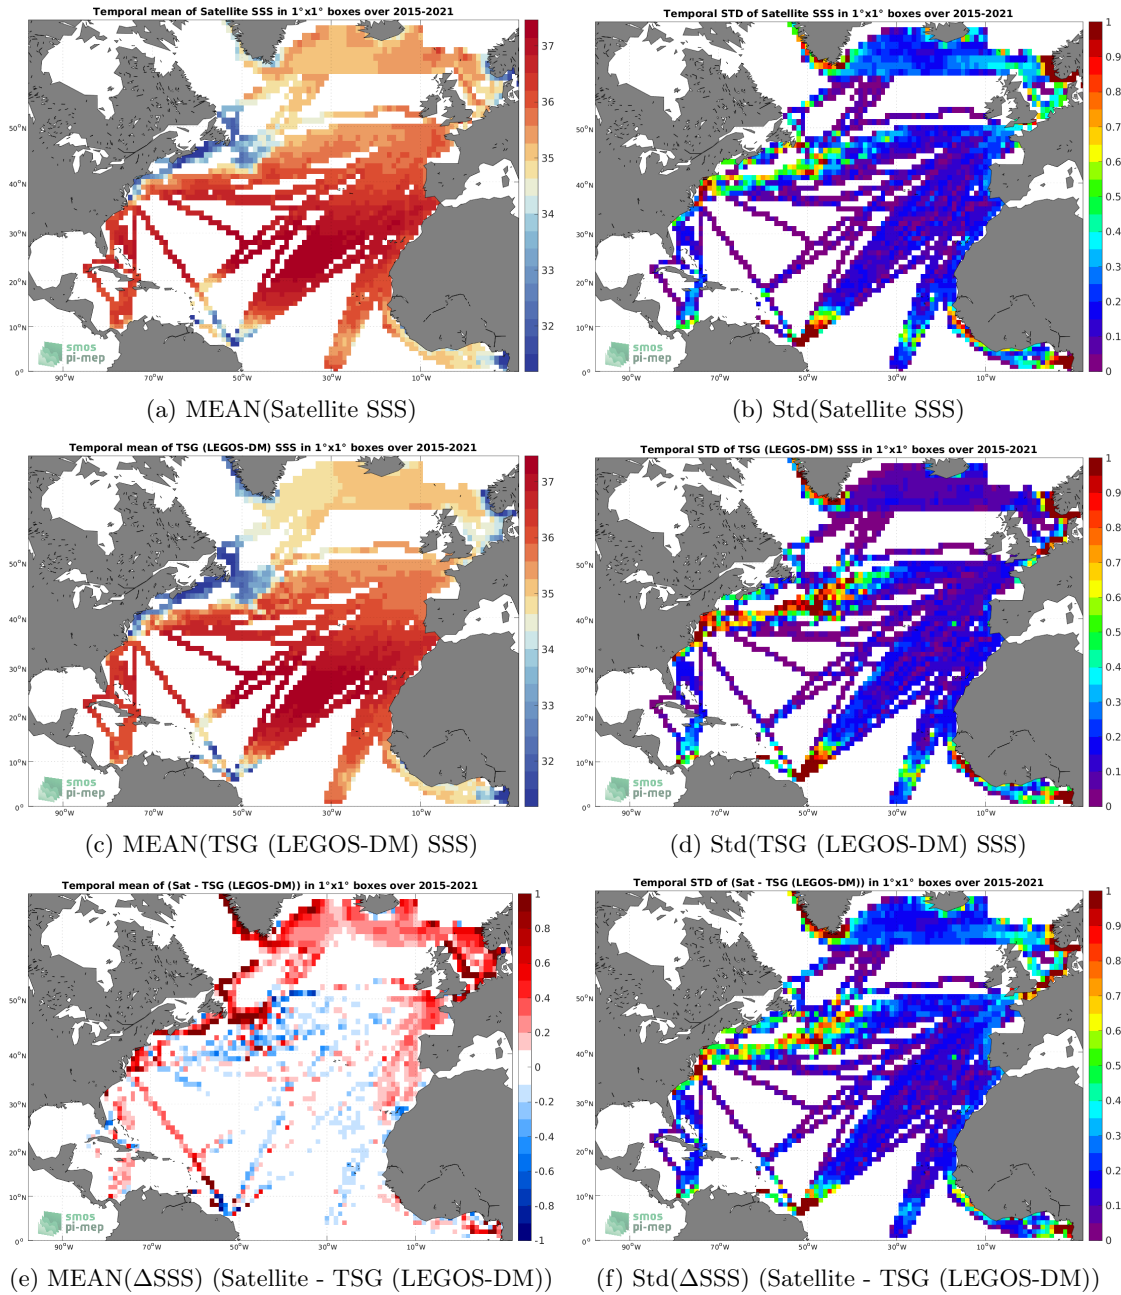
Temporal mean of Satellite SSS in 1°x1° boxes over 2015-2021

37
36
35
34
33
32

50°N
40°N
30°N
20°N
10°N
0°

90°W 70°W 50°W 30°W 10°W

smos
pi-mep

(a) MEAN(Satellite SSS)

Temporal STD of Satellite SSS in 1°x1° boxes over 2015-2021

1
0.9
0.8
0.7
0.6
0.5
0.4
0.3
0.2
0.1
0

50°N
40°N
30°N
20°N
10°N
0°

90°W 70°W 50°W 30°W 10°W

smos
pi-mep

(b) Std(Satellite SSS)

Temporal mean of TSG (LEGOS-DM) SSS in 1°x1° boxes over 2015-2021

37
36
35
34
33
32

50°N
40°N
30°N
20°N
10°N
0°

90°W 70°W 50°W 30°W 10°W

smos
pi-mep

(c) MEAN(TSG (LEGOS-DM) SSS)

Temporal STD of TSG (LEGOS-DM) SSS in 1°x1° boxes over 2015-2021

1
0.9
0.8
0.7
0.6
0.5
0.4
0.3
0.2
0.1
0

50°N
40°N
30°N
20°N
10°N
0°

90°W 70°W 50°W 30°W 10°W

smos
pi-mep

(d) Std(TSG (LEGOS-DM) SSS)

Temporal mean of (Sat - TSG (LEGOS-DM)) in 1°x1° boxes over 2015-2021

1
0.8
0.6
0.4
0.2
0
-0.2
-0.4
-0.6
-0.8
-1

50°N
40°N
30°N
20°N
10°N
0°

90°W 70°W 50°W 30°W 10°W

smos
pi-mep

(e) MEAN($\Delta$SSS) (Satellite - TSG (LEGOS-DM))

Temporal STD of (Sat - TSG (LEGOS-DM)) in 1°x1° boxes over 2015-2021

1
0.9
0.8
0.7
0.6
0.5
0.4
0.3
0.2
0.1
0

50°N
40°N
30°N
20°N
10°N
0°

90°W 70°W 50°W 30°W 10°W

smos
pi-mep

(f) Std($\Delta$SSS) (Satellite - TSG (LEGOS-DM))